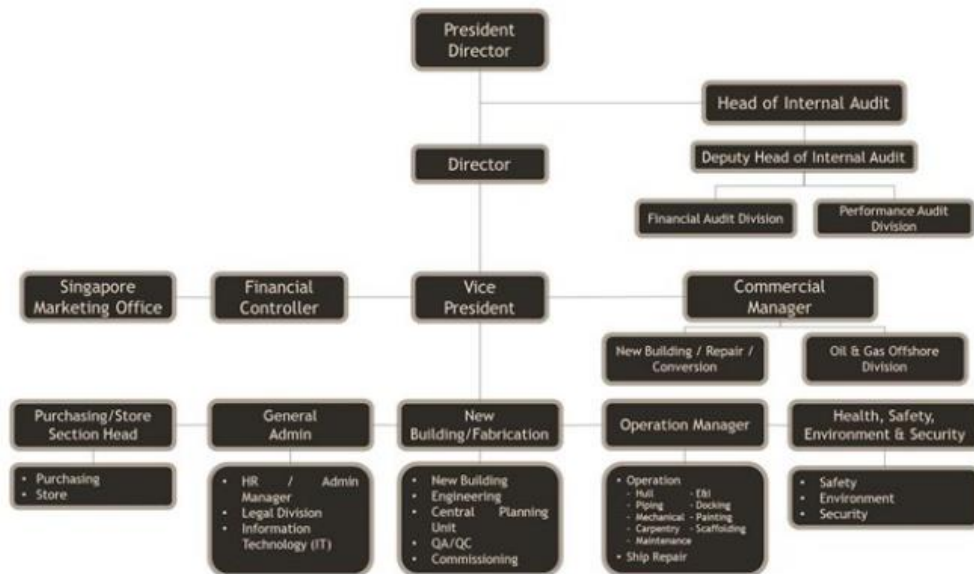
President Director

Head of Internal Audit

Deputy Head of Internal Audit

Financial Audit Division

Performance Audit Division

Director

Singapore Marketing Office

Financial Controller

Vice President

Commercial Manager

New Building / Repair / Conversion

Oil & Gas Offshore Division

Purchasing/Store Section Head

- Purchasing
- Store

General Admin

- HR / Admin Manager
- Legal Division
- Information Technology (IT)

New Building/Fabrication

- New Building
- Engineering
- Central Planning Unit
- QA/QC
- Commissioning

Operation Manager

- Operation
  - Hull
  - Piping
  - Mechanical
  - Carpentry
  - Maintenance
  - E&I
  - Docking
  - Painting
  - Scaffolding
- Ship Repair

Health, Safety, Environment & Security

- Safety
- Environment
- Security